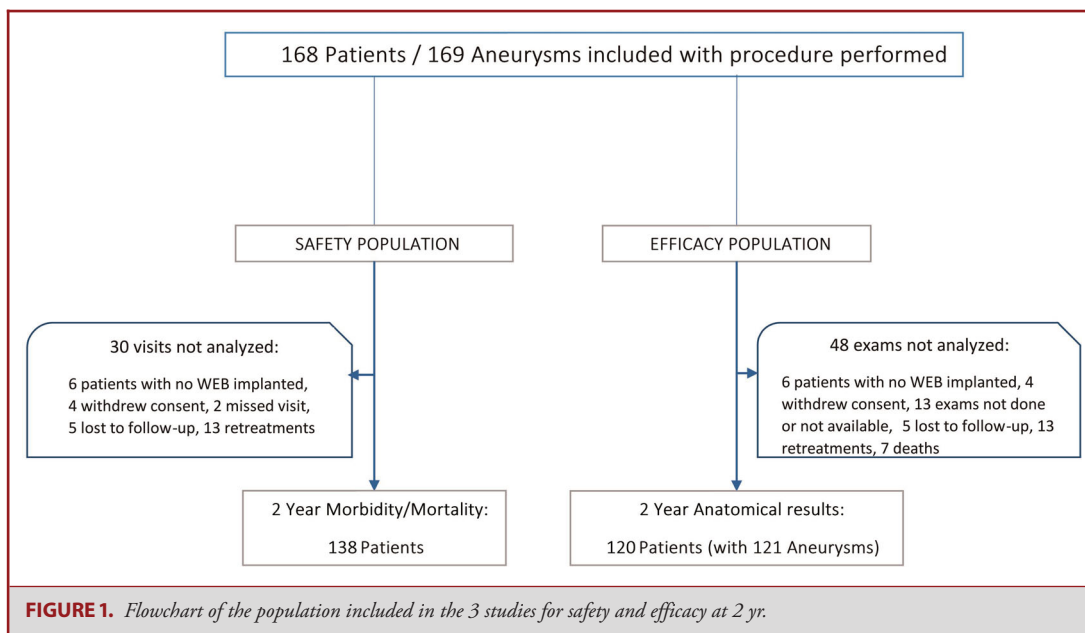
168 Patients / 169 Aneurysms included with procedure performed

SAFETY POPULATION

EFFICACY POPULATION

30 visits not analyzed:

6 patients with no WEB implanted, 4 withdrew consent, 2 missed visit, 5 lost to follow-up, 13 retreatments

48 exams not analyzed:

6 patients with no WEB implanted, 4 withdrew consent, 13 exams not done or not available, 5 lost to follow-up, 13 retreatments, 7 deaths

2 Year Morbidity/Mortality:

138 Patients

2 Year Anatomical results:

120 Patients (with 121 Aneurysms)

FIGURE 1. Flowchart of the population included in the 3 studies for safety and efficacy at 2 yr.